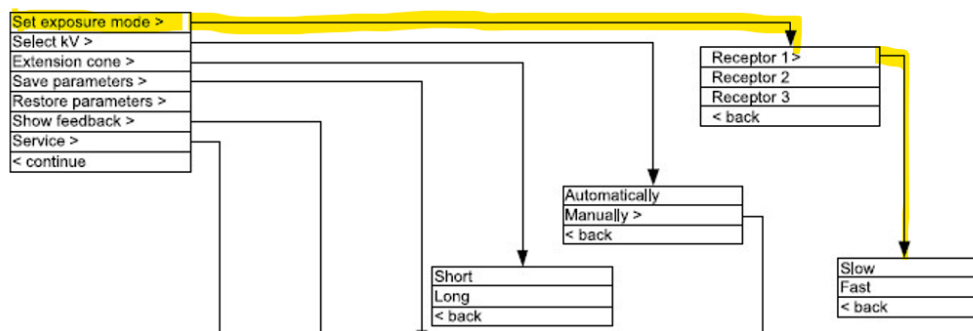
Set exposure mode >
Select kV >
Extension cone >
Save parameters >
Restore parameters >
Show feedback >
Service >
< continue

Receptor 1 >
Receptor 2
Receptor 3
< back

Automatically
Manually >
< back

Short
Long
< back

Slow
Fast
< back